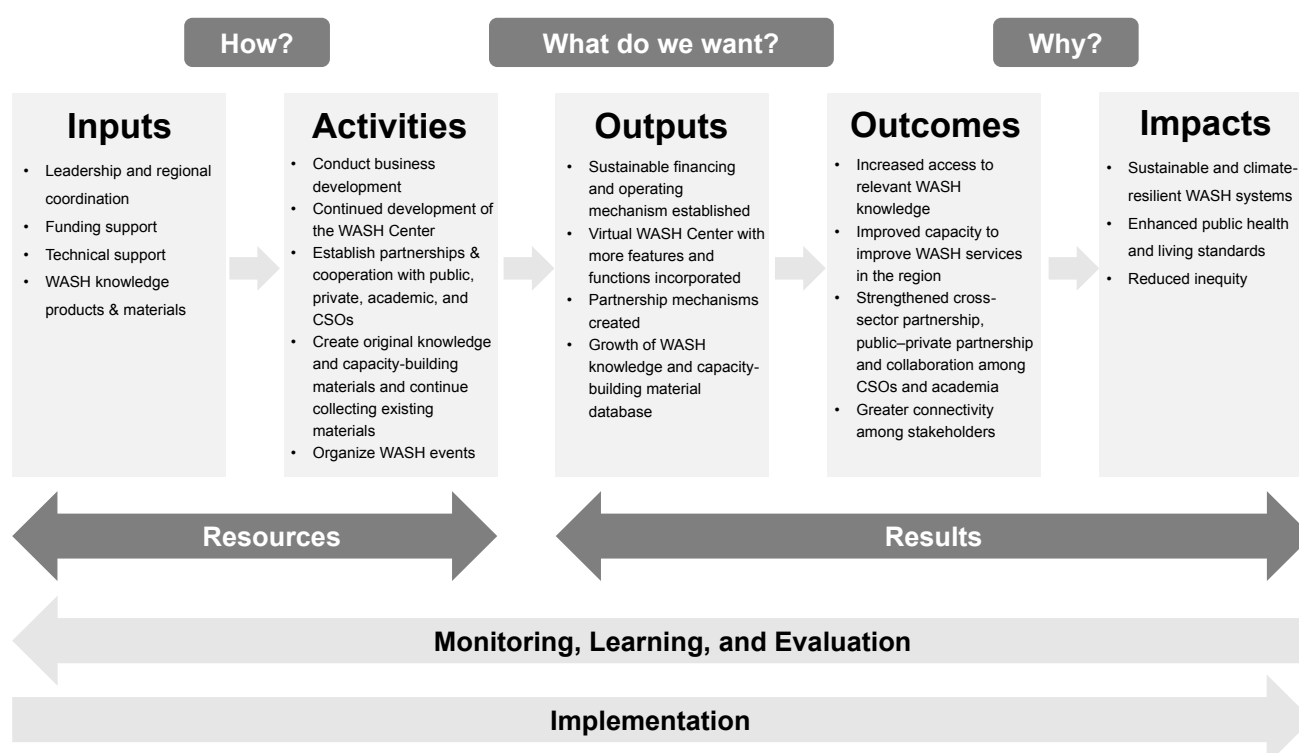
How?

What do we want?

Why?

Inputs

- Leadership and regional coordination
- Funding support
- Technical support
- WASH knowledge products & materials

Activities

- Conduct business development
- Continued development of the WASH Center
- Establish partnerships & cooperation with public, private, academic, and CSOs
- Create original knowledge and capacity-building materials and continue collecting existing materials
- Organize WASH events

Outputs

- Sustainable financing and operating mechanism established
- Virtual WASH Center with more features and functions incorporated
- Partnership mechanisms created
- Growth of WASH knowledge and capacity-building material database

Outcomes

- Increased access to relevant WASH knowledge
- Improved capacity to improve WASH services in the region
- Strengthened cross-sector partnership, public–private partnership and collaboration among CSOs and academia
- Greater connectivity among stakeholders

Impacts

- Sustainable and climate-resilient WASH systems
- Enhanced public health and living standards
- Reduced inequity

Resources

Results

Monitoring, Learning, and Evaluation

Implementation